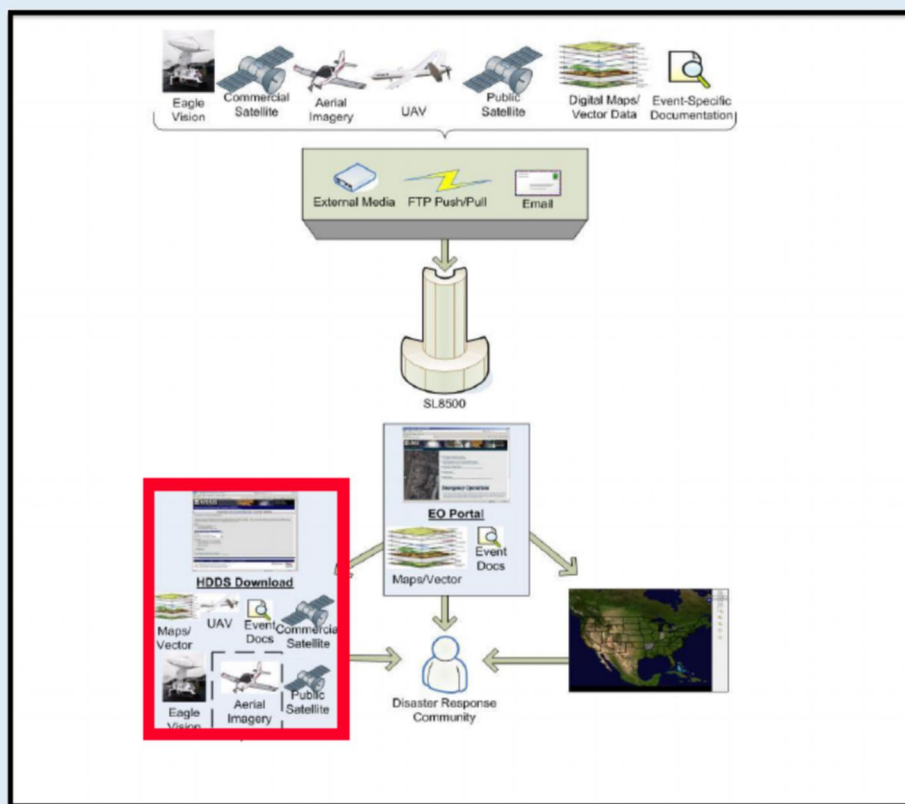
Eagle Vision

Commercial Satellite

Aerial Imagery

UAV

Public Satellite

Digital Maps/ Vector Data

Event-Specific Documentation

External Media

FTP Push/Pull

Email

SL8500

EO Portal

Maps/Vector

Event Docs

HDDS Download

Maps/ Vector

UAV

Event Docs

Commercial Satellite

Eagle Vision

Aerial Imagery

Public Satellite

Disaster Response Community